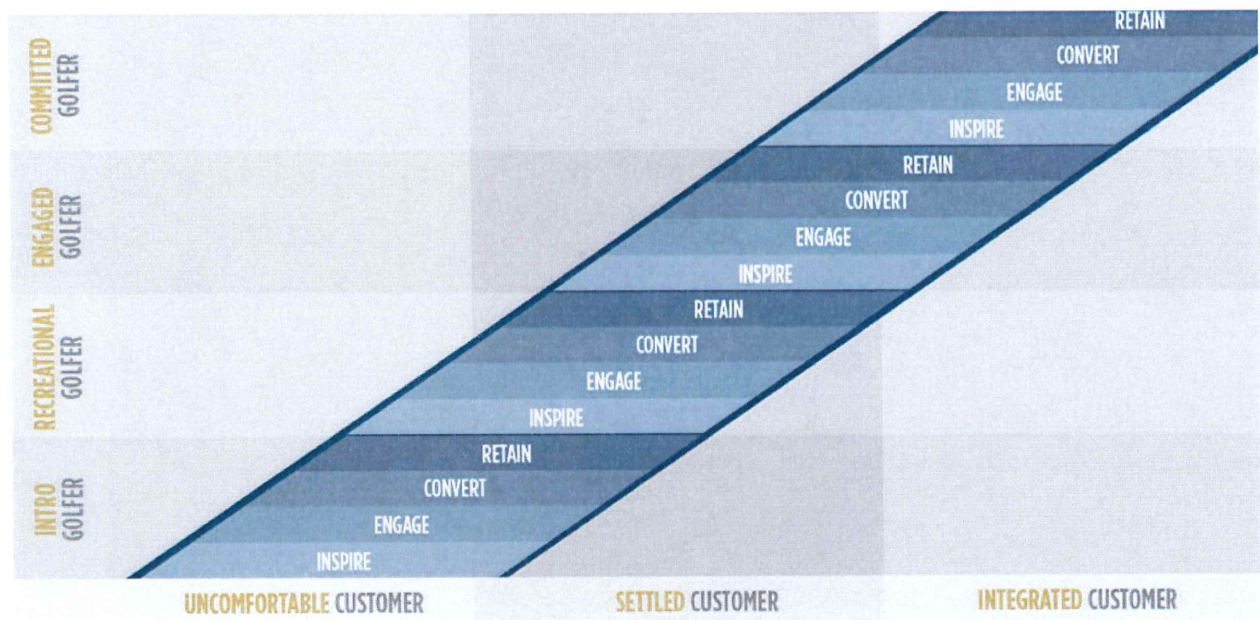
COMMITTED GOLFER

ENGAGED GOLFER

RECREATIONAL GOLFER

INTRO GOLFER

RETAIN
CONVERT
ENGAGE
INSPIRE
RETAIN
CONVERT
ENGAGE
INSPIRE
RETAIN
CONVERT
ENGAGE
INSPIRE
RETAIN
CONVERT
ENGAGE
INSPIRE

UNCOMFORTABLE CUSTOMER

SETTLED CUSTOMER

INTEGRATED CUSTOMER